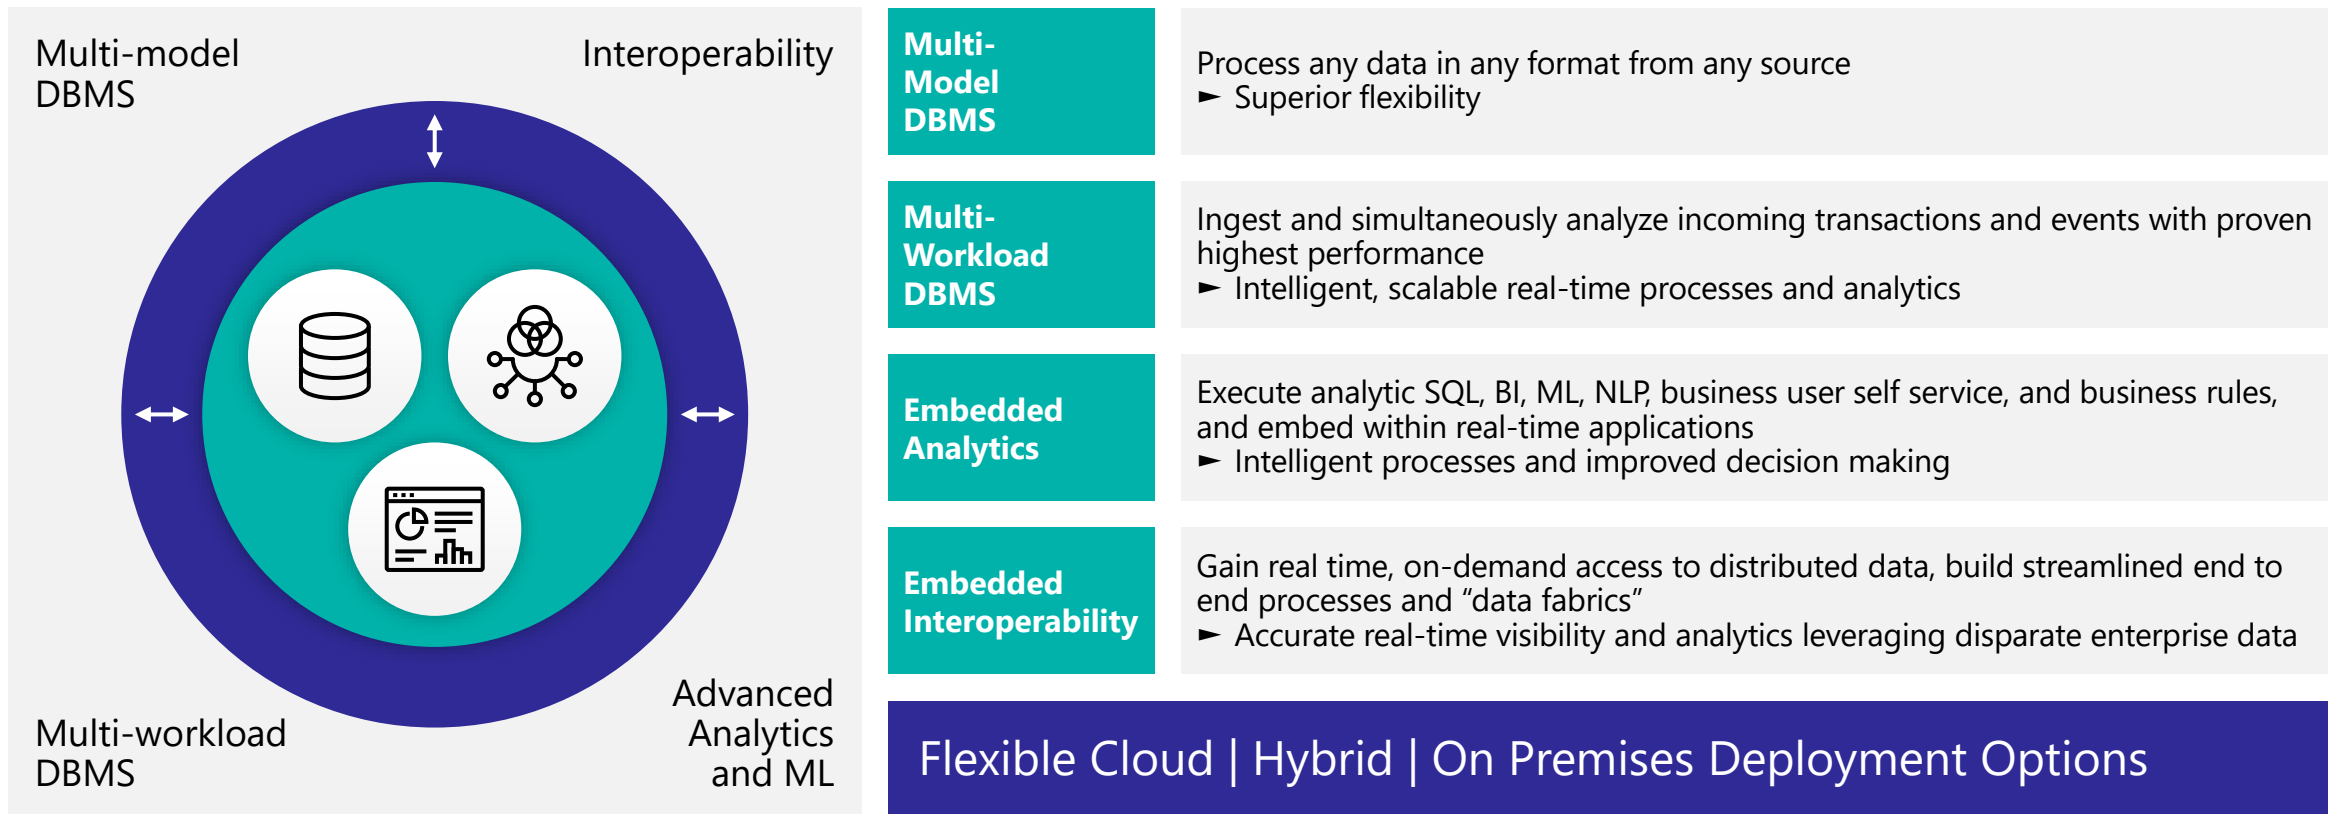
Multi-model DBMS

Interoperability

Multi-workload DBMS

Advanced Analytics and ML

| Multi-Model DBMS | Process any data in any format from any source ► Superior flexibility |
|---|---|
| Multi-Workload DBMS | Ingest and simultaneously analyze incoming transactions and events with proven highest performance ► Intelligent, scalable real-time processes and analytics |
| Embedded Analytics | Execute analytic SQL, BI, ML, NLP, business user self service, and business rules, and embed within real-time applications ► Intelligent processes and improved decision making |
| Embedded Interoperability | Gain real time, on-demand access to distributed data, build streamlined end to end processes and “data fabrics” ► Accurate real-time visibility and analytics leveraging disparate enterprise data |

Flexible Cloud | Hybrid | On Premises Deployment Options